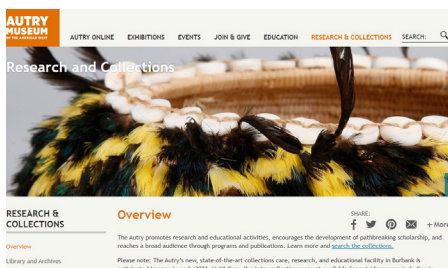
AUTRY MUSEUM OF THE AMERICAN WEST

AUTRY ONLINE EXHIBITIONS EVENTS JOIN & GIVE EDUCATION RESEARCH & COLLECTIONS SEARCH:

Research and Collections

RESEARCH & COLLECTIONS

Overview

Library and Archives

Overview

SHARE:

+ More

The Autry promotes research and educational activities, encourages the development of pathbreaking scholarship, and reaches a broad audience through programs and publications. Learn more and search the collections.

Please note: The Autry's new, state-of-the-art collections care, research, and educational facility in Burbank is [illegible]